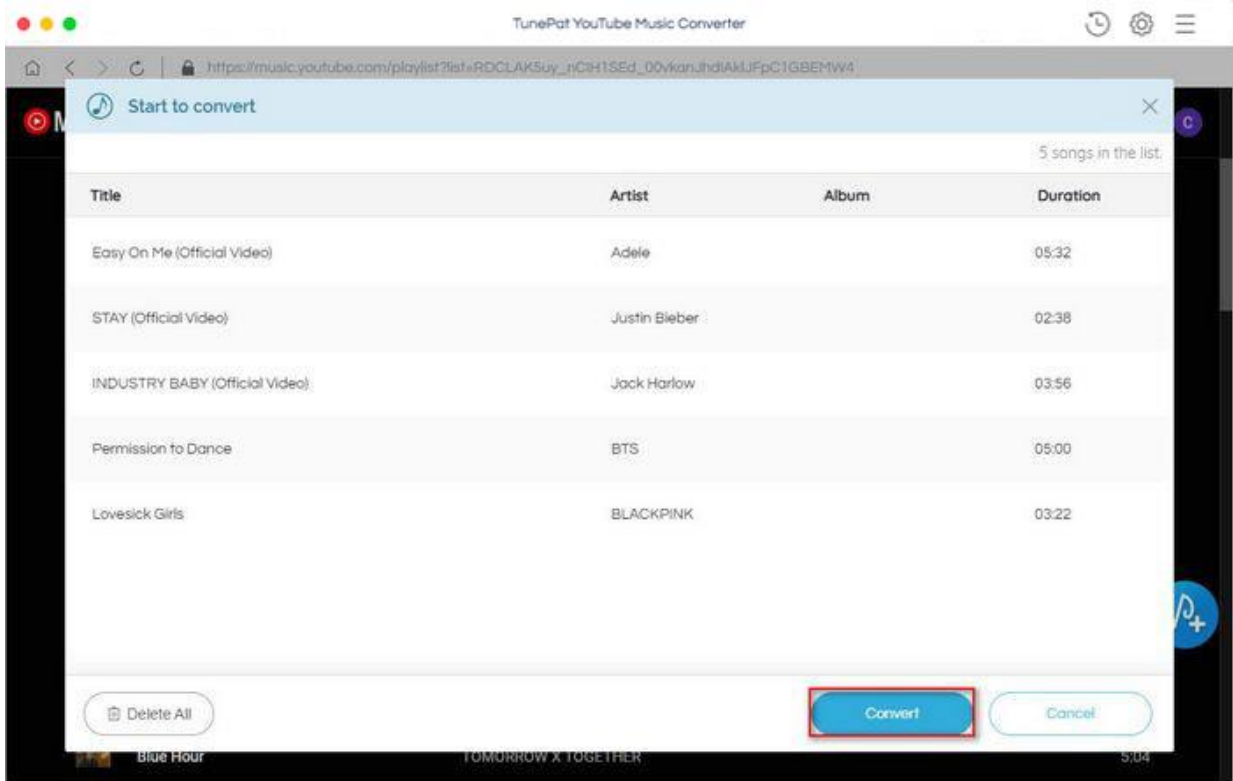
TunePat YouTube Music Converter

https://music.youtube.com/playlist?list=RDCLAK5uy_nCtH1SEd_00vkanJhdIAkIJFpC1GBEMW4

Start to convert

5 songs in the list.

| Title | Artist | Album | Duration |
|---|---|---|---|
| Easy On Me (Official Video) | Adele | | 05:32 |
| STAY (Official Video) | Justin Bieber | | 02:38 |
| INDUSTRY BABY (Official Video) | Jack Harlow | | 03:56 |
| Permission to Dance | BTS | | 05:00 |
| Lovesick Girls | BLACKPINK | | 03:22 |

Delete All

Convert

Cancel

Blue Hour TOMORROW X TOGETHER 5:04